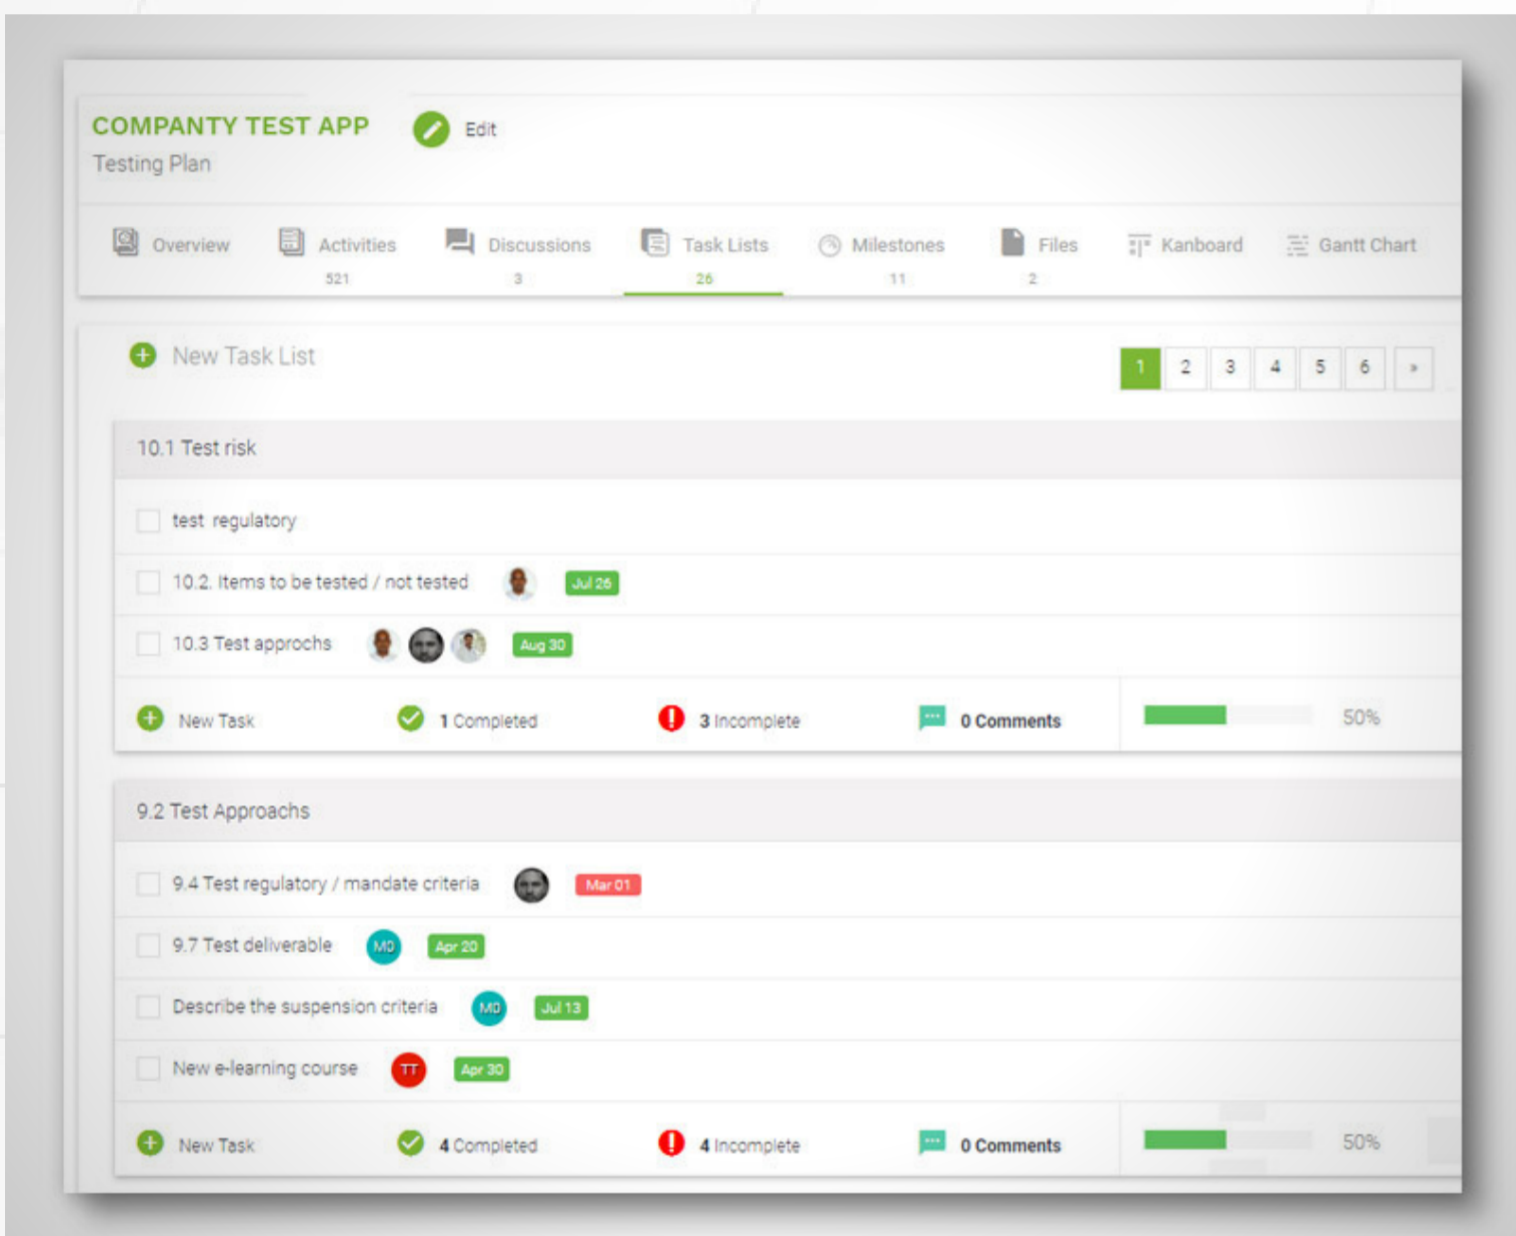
COMPANTY TEST APP
Testing Plan

Edit

Overview
Activities 521
Discussions 3
Task Lists 26
Milestones 11
Files 2
Kanboard
Gantt Chart

New Task List

1 2 3 4 5 6 »

10.1 Test risk

test regulatory
10.2. Items to be tested / not tested Jul 26
10.3 Test approchs Aug 30

New Task 1 Completed 3 Incomplete 0 Comments 50%

9.2 Test Approachs

9.4 Test regulatory / mandate criteria Mar 01
9.7 Test deliverable MO Apr 20
Describe the suspension criteria MO Jul 13
New e-learning course TT Apr 30

New Task 4 Completed 4 Incomplete 0 Comments 50%